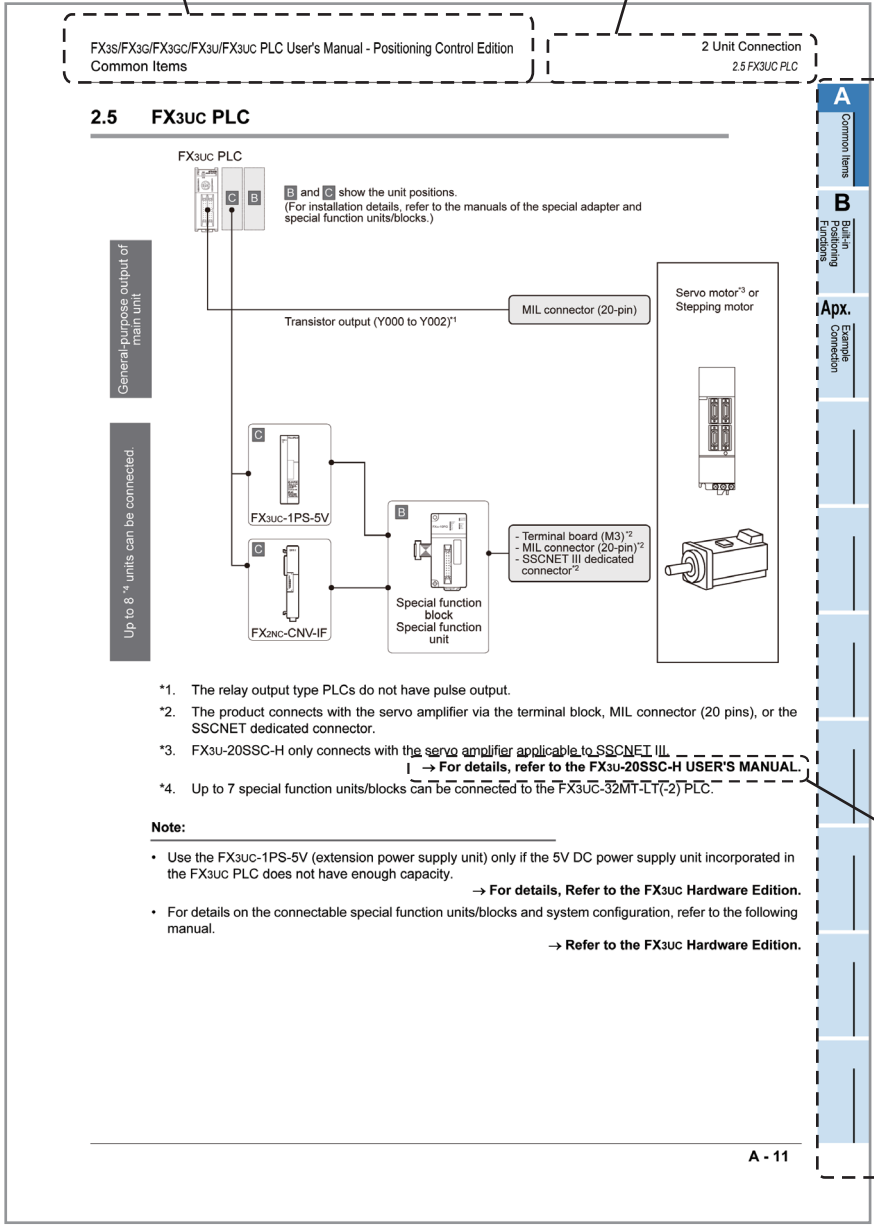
FX3S/FX3G/FX3GC/FX3U/FX3UC PLC User's Manual - Positioning Control Edition
Common Items

2 Unit Connection
2.5 FX3UC PLC

A
Common Items

B
Built-in Positioning Functions

Apx.
Example Connection

2.5 FX3UC PLC

FX3UC PLC

C B

B and C show the unit positions.
(For installation details, refer to the manuals of the special adapter and special function units/blocks.)

General-purpose output of main unit

Transistor output (Y000 to Y002)$^{*1}$

MIL connector (20-pin)

Servo motor$^{*3}$ or Stepping motor

Up to 8 $^{*4}$ units can be connected.

C
FX3UC-1PS-5V

C
FX2NC-CNV-IF

B
Special function block
Special function unit

- Terminal board (M3)$^{*2}$
- MIL connector (20-pin)$^{*2}$
- SSCNET III dedicated connector$^{*2}$

*1. The relay output type PLCs do not have pulse output.

*2. The product connects with the servo amplifier via the terminal block, MIL connector (20 pins), or the SSCNET dedicated connector.

*3. FX3U-20SSC-H only connects with the servo amplifier applicable to SSCNET III.
→ For details, refer to the FX3U-20SSC-H USER'S MANUAL.

*4. Up to 7 special function units/blocks can be connected to the FX3UC-32MT-LT(-2) PLC.

Note:

• Use the FX3UC-1PS-5V (extension power supply unit) only if the 5V DC power supply unit incorporated in the FX3UC PLC does not have enough capacity.
→ For details, Refer to the FX3UC Hardware Edition.

• For details on the connectable special function units/blocks and system configuration, refer to the following manual.
→ Refer to the FX3UC Hardware Edition.

A - 11